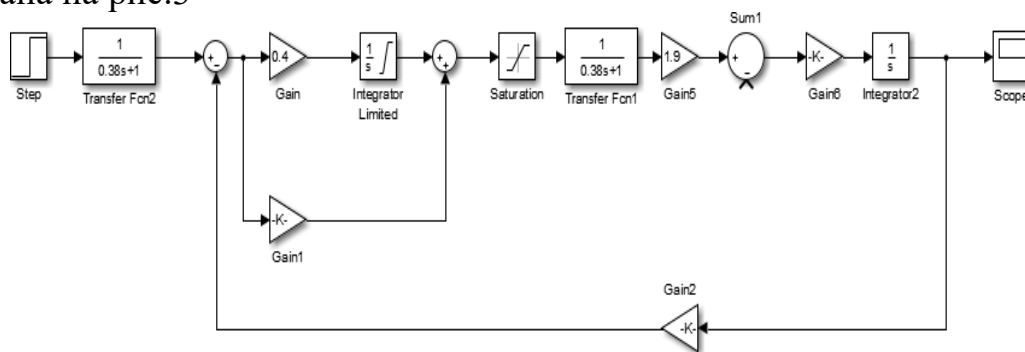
ана на рис.5

Step

$\frac{1}{0.38s+1}$
Transfer Fcn2

+
-

0.4
Gain

$\frac{1}{s}$
Integrator Limited

+
+

Saturation

$\frac{1}{0.38s+1}$
Transfer Fcn1

1.9
Gain5

Sum1
+
-

-K-
Gain6

$\frac{1}{s}$
Integrator2

Scope

-K-
Gain1

Gain2
-K-